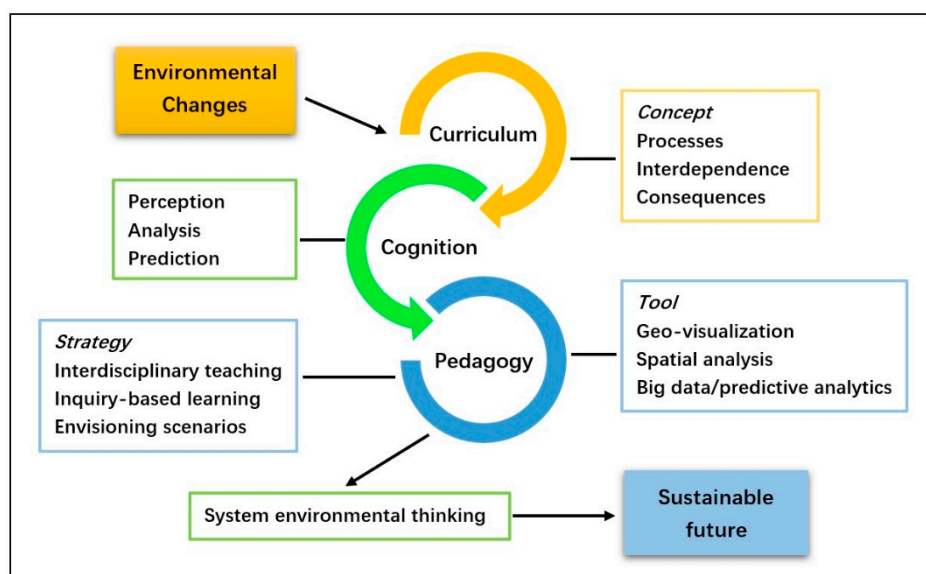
Environmental Changes

Curriculum

Concept
Processes
Interdependence
Consequences

Perception
Analysis
Prediction

Cognition

Tool
Geo-visualization
Spatial analysis
Big data/predictive analytics

Strategy
Interdisciplinary teaching
Inquiry-based learning
Envisioning scenarios

Pedagogy

System environmental thinking

Sustainable future